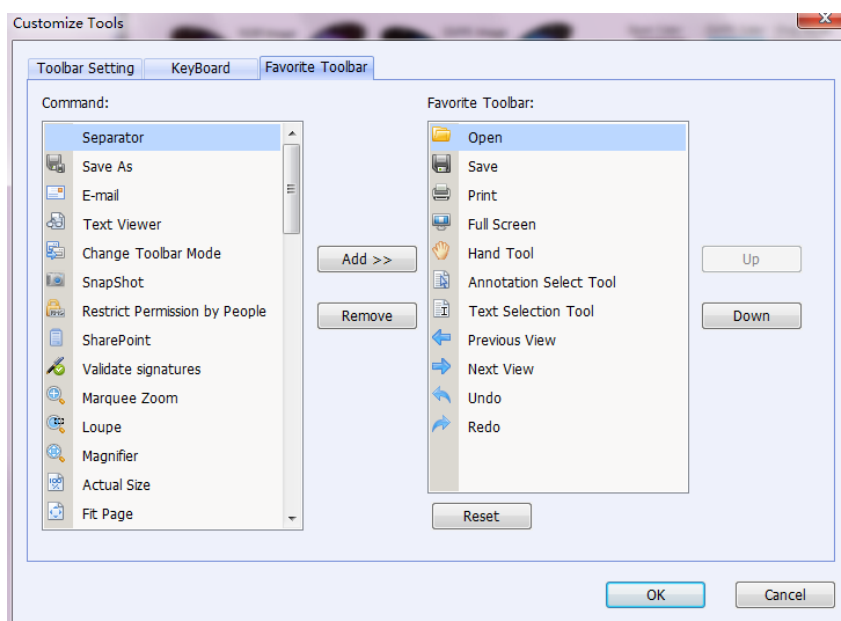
Customize Tools

Toolbar Setting | KeyBoard | Favorite Toolbar

Command:

Separator
Save As
E-mail
Text Viewer
Change Toolbar Mode
SnapShot
Restrict Permission by People
SharePoint
Validate signatures
Marquee Zoom
Loupe
Magnifier
Actual Size
Fit Page

Add >>

Remove

Favorite Toolbar:

Open
Save
Print
Full Screen
Hand Tool
Annotation Select Tool
Text Selection Tool
Previous View
Next View
Undo
Redo

Reset

Up

Down

OK

Cancel